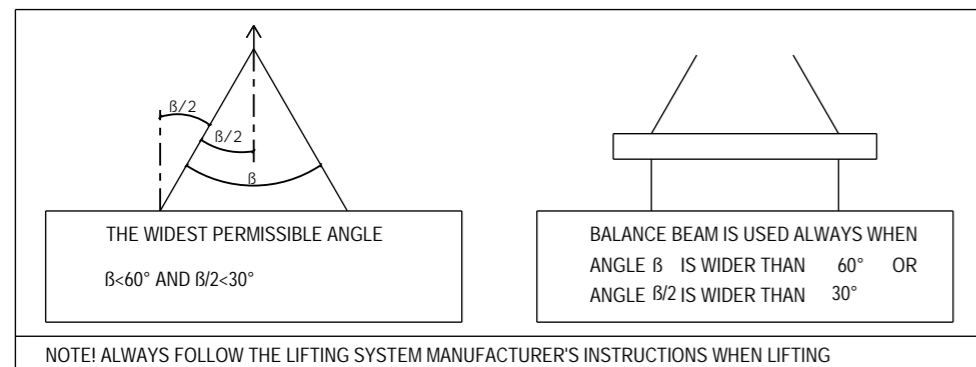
ß/2

ß/2

ß

THE WIDEST PERMISSIBLE ANGLE

ß<60° AND ß/2<30°

BALANCE BEAM IS USED ALWAYS WHEN ANGLE ß IS WIDER THAN 60° OR ANGLE ß/2 IS WIDER THAN 30°

NOTE! ALWAYS FOLLOW THE LIFTING SYSTEM MANUFACTURER'S INSTRUCTIONS WHEN LIFTING